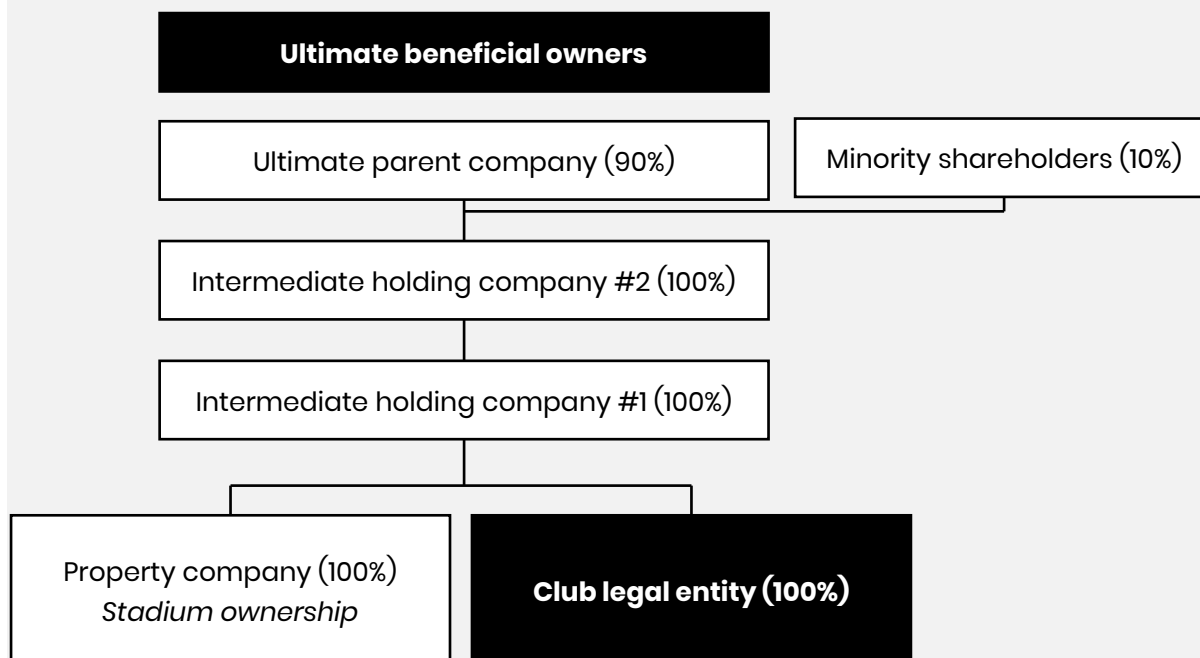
Ultimate beneficial owners

Ultimate parent company (90%)

Minority shareholders (10%)

Intermediate holding company #2 (100%)

Intermediate holding company #1 (100%)

Property company (100%)
*Stadium ownership*

Club legal entity (100%)